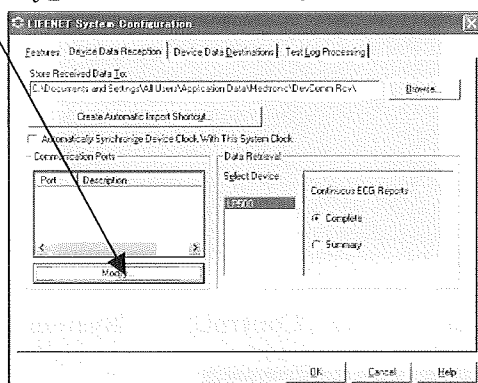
LIFENET System Configuration

Features | Device Data Reception | Device Data Destinations | Test Log Processing

Store Received Data To:
C:\Documents and Settings\All Users\Application Data\Medtronic\DevComm Rcv\

Browse...

Create Automatic Import Shortcut...

Automatically Synchronize Device Clock With This System Clock

Communication Ports

| Port | Description |
|---|---|

Modify

Data Retrieval

Select Device

LP500

Continuous ECG Reports

Complete

Summary

OK

Cancel

Help